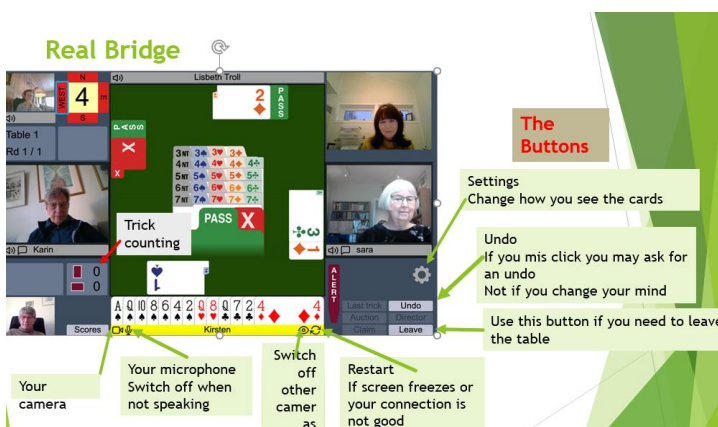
Real Bridge

Lisbeth Troll

N
WEST
4
S

Table 1
Rd 1 / 1

PASS

2
PASS

3NT 3♠ 3♥ 3♦
4NT 4♠ 4♥ 4♦ 4♣
5NT 5♠ 5♥ 5♦ 5♣
6NT 6♠ 6♥ 6♦ 6♣
7NT 7♠ 7♥ 7♦ 7♣

PASS X

Karin

sara

0
0

ALERT

Last trick
Undo
Auction
Director
Claim
Leave

A Q 10 8 6 4 2 Q 8 Q 7 2 4 4

Scores
Kirsten

The Buttons

Settings
Change how you see the cards

Trick counting

Undo
If you mis click you may ask for an undo
Not if you change your mind

Use this button if you need to leave the table

Your camera

Your microphone
Switch off when not speaking

Switch off other cameras

Restart
If screen freezes or your connection is not good